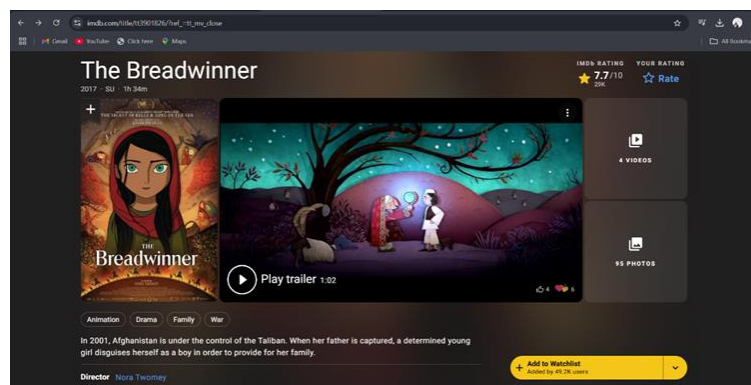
imdb.com/title/tt3901826/?ref_=tt_mv_close

Gmail YouTube Click here Maps

All Bookmarks

The Breadwinner

2017 · SU · 1h 34m

IMDb RATING
7.7/10
29K

YOUR RATING
Rate

FROM THE CREATORS OF THE SECRET OF KELLS & SONG OF THE SEA

THE Breadwinner

Play trailer 1:02

4 6

4 VIDEOS

95 PHOTOS

Animation Drama Family War

In 2001, Afghanistan is under the control of the Taliban. When her father is captured, a determined young girl disguises herself as a boy in order to provide for her family.

Director Nora Twomey

Add to Watchlist
Added by 49.2K users